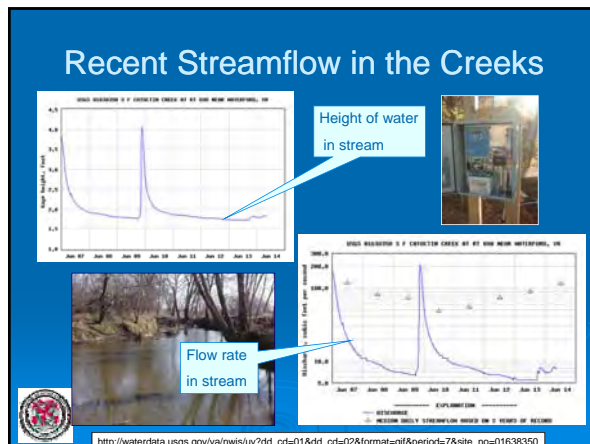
Recent Streamflow in the Creeks

USGS 01638350 S F CATOCTIN CREEK AT RT 698 NEAR WATERFORD, VA

4.5
4.0
3.5
3.0
2.5
2.0
1.5
1.0

Gage height, feet

Jun 07 Jun 08 Jun 09 Jun 10 Jun 11 Jun 12 Jun 13 Jun 14

Height of water in stream

USGS 01638350 S F CATOCTIN CREEK AT RT 698 NEAR WATERFORD, VA

300.0
200.0
100.0
10.0
5.0

Discharge, cubic feet per second

Jun 07 Jun 08 Jun 09 Jun 10 Jun 11 Jun 12 Jun 13 Jun 14

EXPLANATION
DISCHARGE
MEDIAN DAILY STREAMFLOW BASED ON 2 YEARS OF RECORD

Flow rate in stream

http://waterdata.usgs.gov/va/nwis/uv?dd_cd=01&dd_cd=02&format=gif&period=7&site_no=01638350